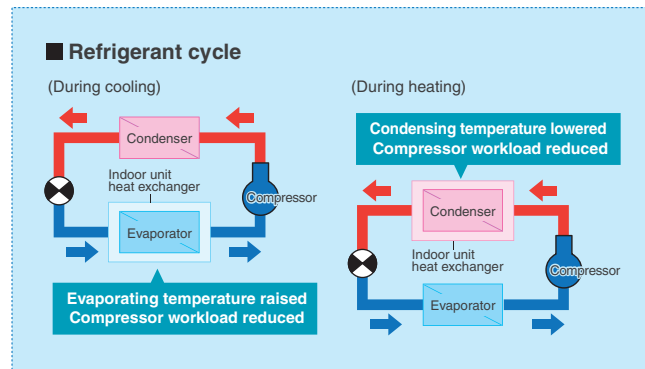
■ Refrigerant cycle

(During cooling)

Condenser

Indoor unit heat exchanger

Compressor

Evaporator

Evaporating temperature raised
Compressor workload reduced

(During heating)

Condensing temperature lowered
Compressor workload reduced

Condenser

Indoor unit heat exchanger

Compressor

Evaporator